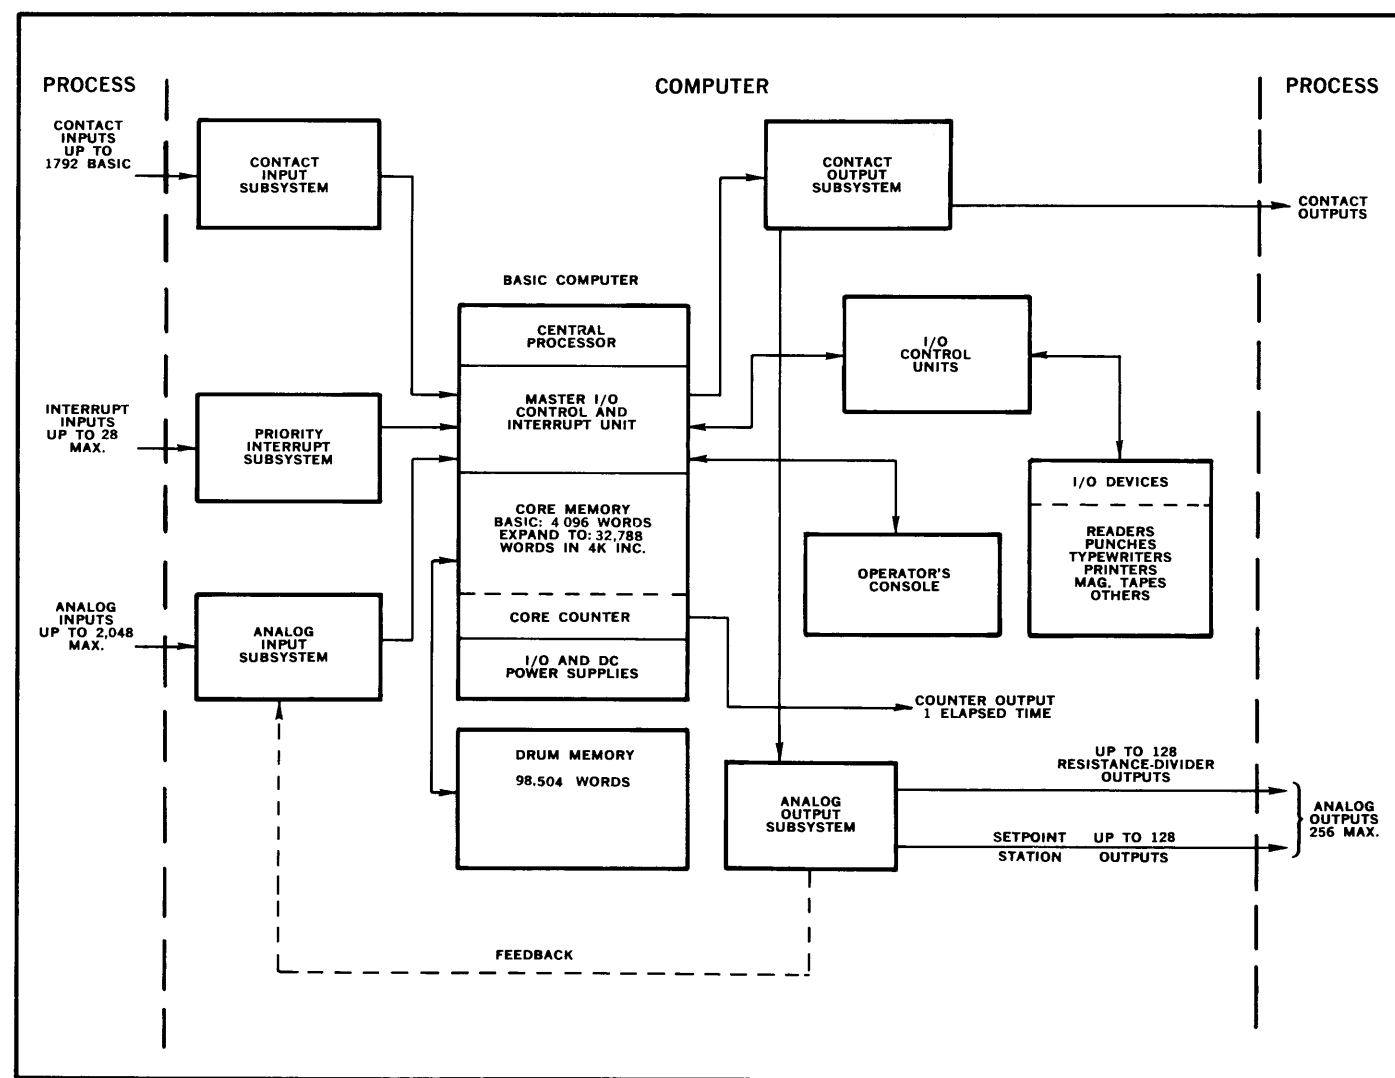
PROCESS

COMPUTER

PROCESS

CONTACT INPUTS UP TO 1792 BASIC

CONTACT INPUT SUBSYSTEM

CONTACT OUTPUT SUBSYSTEM

CONTACT OUTPUTS

BASIC COMPUTER

CENTRAL PROCESSOR

MASTER I/O CONTROL AND INTERRUPT UNIT

I/O CONTROL UNITS

INTERRUPT INPUTS UP TO 28 MAX.

PRIORITY INTERRUPT SUBSYSTEM

CORE MEMORY BASIC: 4 096 WORDS EXPAND TO: 32,788 WORDS IN 4K INC.

I/O DEVICES

READERS PUNCHES TYPEWRITERS PRINTERS MAG. TAPES OTHERS

OPERATOR'S CONSOLE

ANALOG INPUTS UP TO 2,048 MAX.

ANALOG INPUT SUBSYSTEM

CORE COUNTER

I/O AND DC POWER SUPPLIES

COUNTER OUTPUT 1 ELAPSED TIME

DRUM MEMORY

98.504 WORDS

ANALOG OUTPUT SUBSYSTEM

UP TO 128 RESISTANCE-DIVIDER OUTPUTS

SETPOINT STATION

UP TO 128 OUTPUTS

ANALOG OUTPUTS 256 MAX.

FEEDBACK